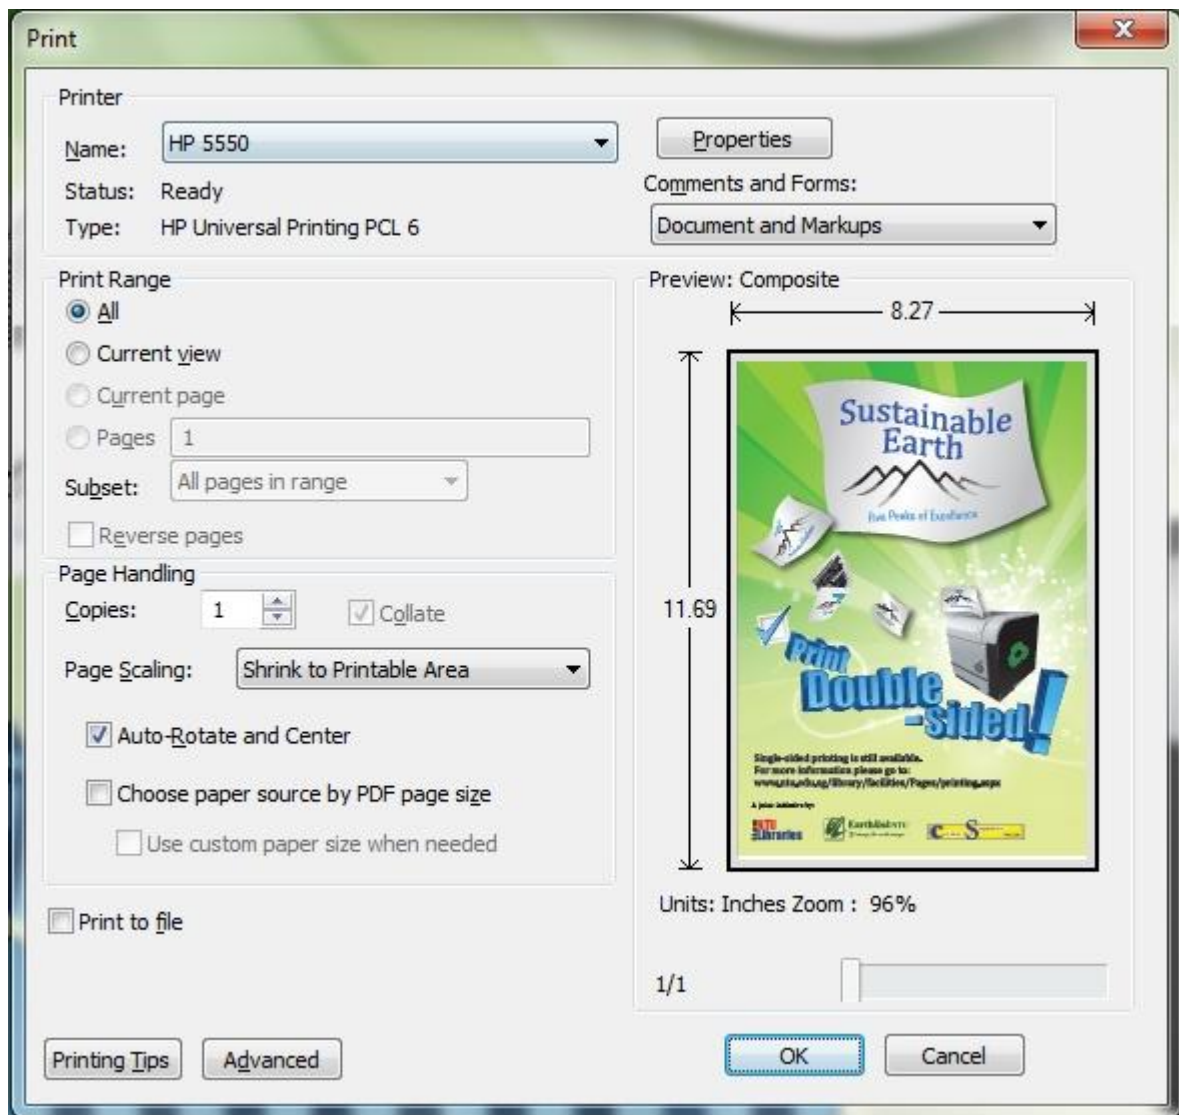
Print

Printer

Name: HP 5550

Status: Ready

Type: HP Universal Printing PCL 6

Properties

Comments and Forms:

Document and Markups

Print Range

All

Current view

Current page

Pages 1

Subset: All pages in range

Reverse pages

Page Handling

Copies: 1

Collate

Page Scaling: Shrink to Printable Area

Auto-Rotate and Center

Choose paper source by PDF page size

Use custom paper size when needed

Print to file

Preview: Composite

8.27

11.69

Sustainable Earth

Five Peaks of Excellence

Print Double-sided!

Single-sided printing is still available.
For more information please go to:
www.ntu.edu.sg/library/facilities/Pages/printing.aspx

A joint initiative by:

NTU Libraries

EarthLink NTU

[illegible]

Units: Inches Zoom : 96%

1/1

Printing Tips

Advanced

OK

Cancel